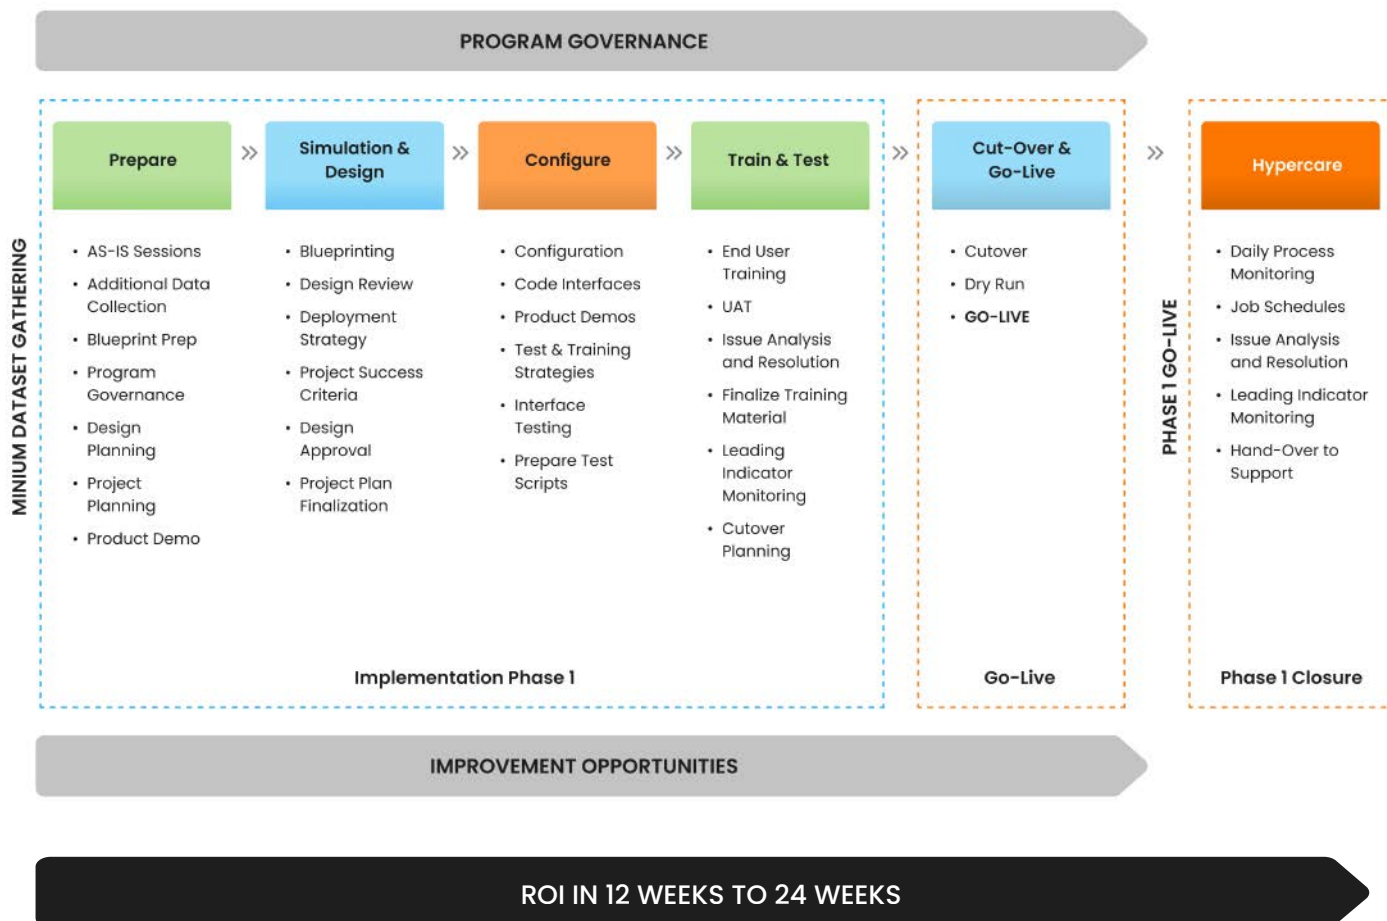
PROGRAM GOVERNANCE

MINIUM DATASET GATHERING

Prepare

- AS-IS Sessions
- Additional Data Collection
- Blueprint Prep
- Program Governance
- Design Planning
- Project Planning
- Product Demo

Simulation & Design

- Blueprinting
- Design Review
- Deployment Strategy
- Project Success Criteria
- Design Approval
- Project Plan Finalization

Configure

- Configuration
- Code Interfaces
- Product Demos
- Test & Training Strategies
- Interface Testing
- Prepare Test Scripts

Train & Test

- End User Training
- UAT
- Issue Analysis and Resolution
- Finalize Training Material
- Leading Indicator Monitoring
- Cutover Planning

Implementation Phase 1

Cut-Over & Go-Live

- Cutover
- Dry Run
- GO-LIVE

Go-Live

PHASE 1 GO-LIVE

Hypercare

- Daily Process Monitoring
- Job Schedules
- Issue Analysis and Resolution
- Leading Indicator Monitoring
- Hand-Over to Support

Phase 1 Closure

IMPROVEMENT OPPORTUNITIES

ROI IN 12 WEEKS TO 24 WEEKS